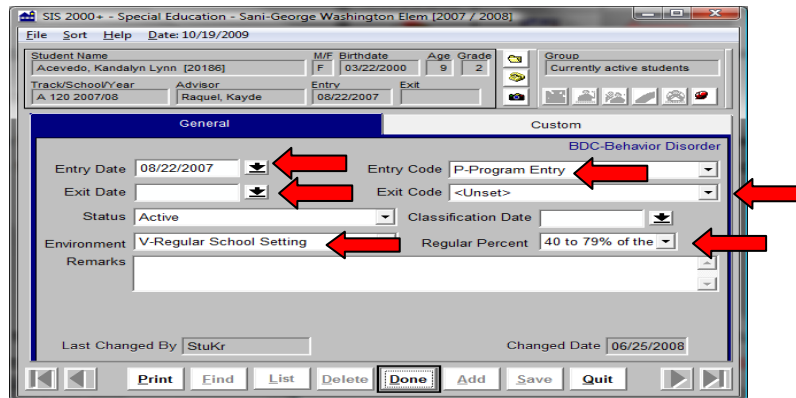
SIS 2000+ - Special Education - Sani-George Washington Elem [2007 / 2008]

File Sort Help Date: 10/19/2009

Student Name
Acevedo, Kandalyn Lynn [20186]
M/F F
Birthdate 03/22/2000
Age 9
Grade 2
Group
Currently active students
Track/School/Year
A 120 2007/08
Advisor
Raquel, Kayde
Entry
08/22/2007
Exit

General
Custom

BDC-Behavior Disorder

Entry Date 08/22/2007
Entry Code P-Program Entry
Exit Date
Exit Code <Unset>
Status Active
Classification Date
Environment V-Regular School Setting
Regular Percent 40 to 79% of the
Remarks

Last Changed By StuKr
Changed Date 06/25/2008

Print Find List Delete Done Add Save Quit